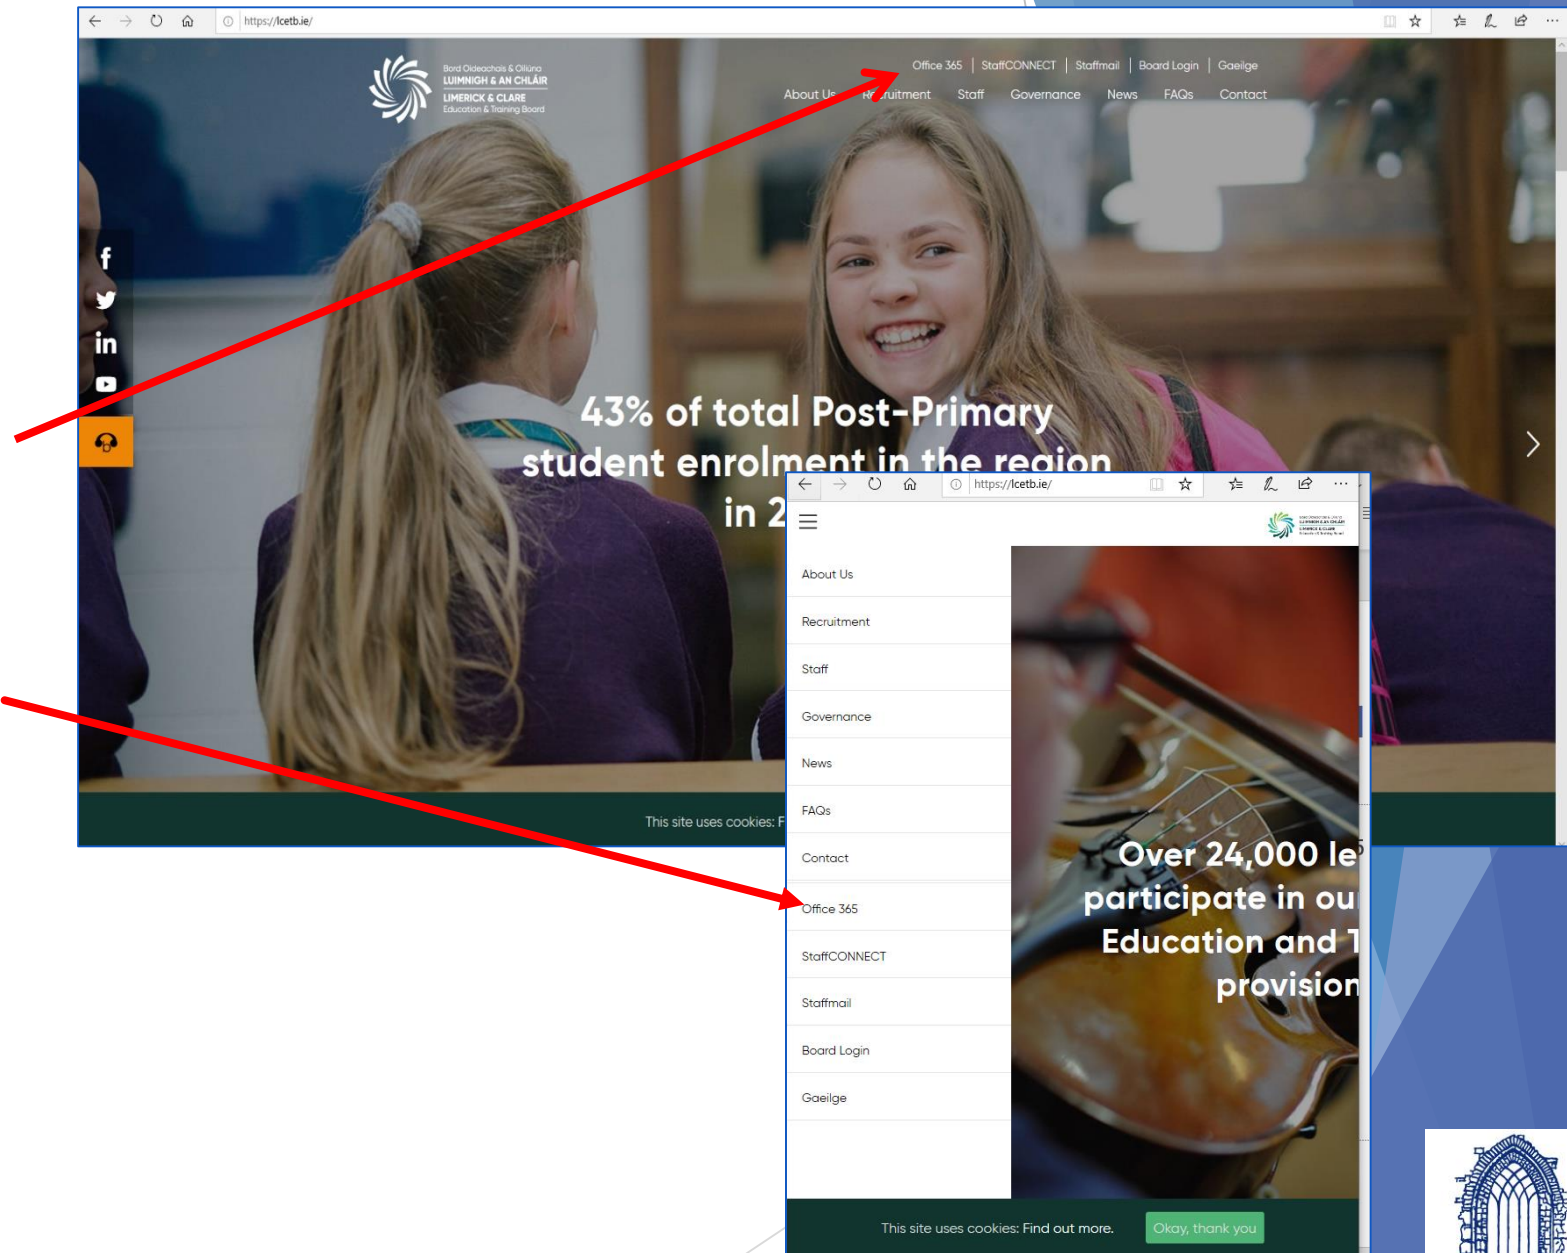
https://lcetb.ie/

Bord Oideachais & Oiliúna
LUIMNIGH & AN CHLÁIR
LIMERICK & CLARE
Education & Training Board

Office 365 | StaffCONNECT | Staffmail | Board Login | Gaeilge

About Us Recruitment Staff Governance News FAQs Contact

43% of total Post-Primary student enrolment in the region in 2

This site uses cookies: F

https://lcetb.ie/

About Us

Recruitment

Staff

Governance

News

FAQs

Contact

Office 365

StaffCONNECT

Staffmail

Board Login

Gaeilge

Over 24,000 le participate in ou Education and T provision

This site uses cookies: Find out more.

Okay, thank you